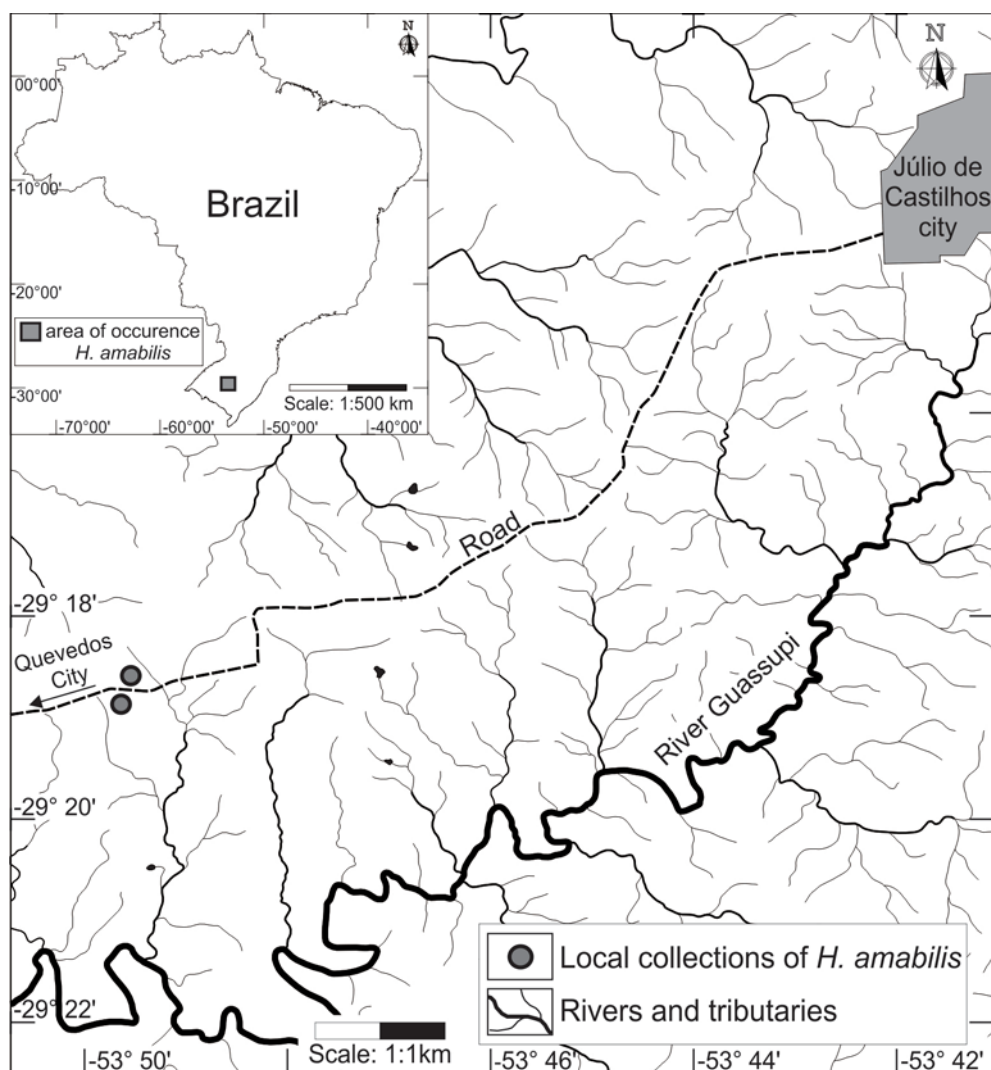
N

00°00'

-10°00'

Brazil

-20°00'

area of occurence
*H. amabilis*

-30°00'

Scale: 1:500 km

-70°00' -60°00' -50°00' -40°00'

N

Júlio de Castilhos city

Road

-29° 18'

Quevedos City

River Guassupi

-29° 20'

-29° 22'

Local collections of *H. amabilis*

Rivers and tributaries

Scale: 1:1km

-53° 50' -53° 46' -53° 44' -53° 42'